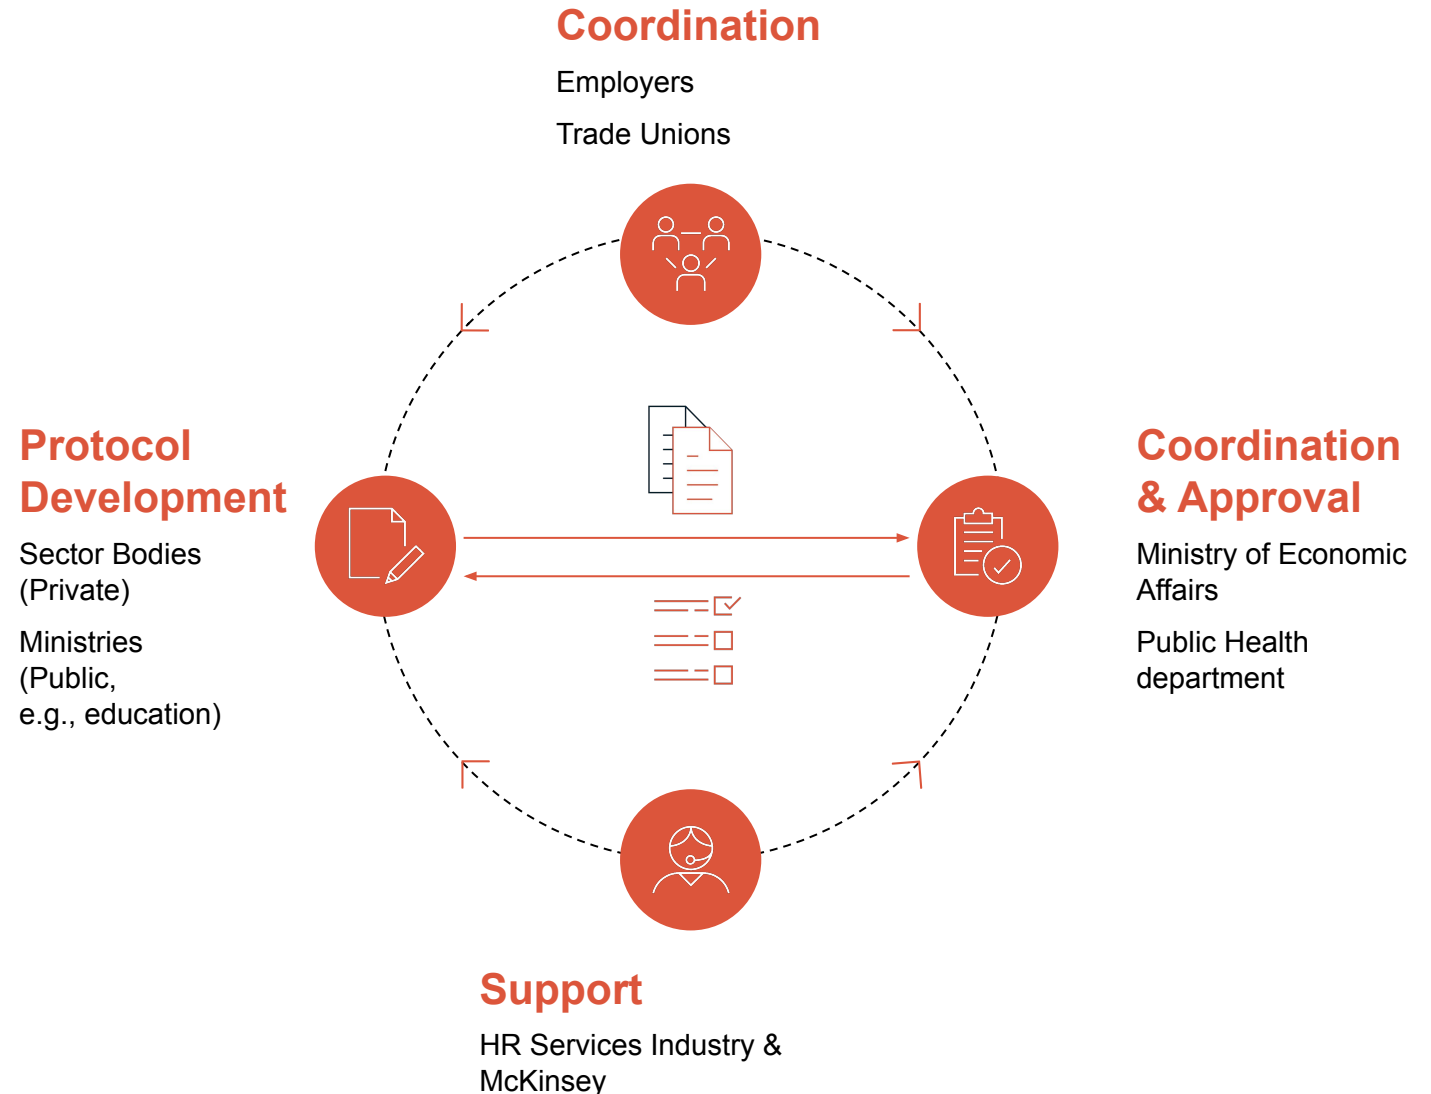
Coordination

Employers

Trade Unions

Protocol Development

Sector Bodies (Private)

Ministries (Public, e.g., education)

Coordination & Approval

Ministry of Economic Affairs

Public Health department

Support

HR Services Industry & McKinsey